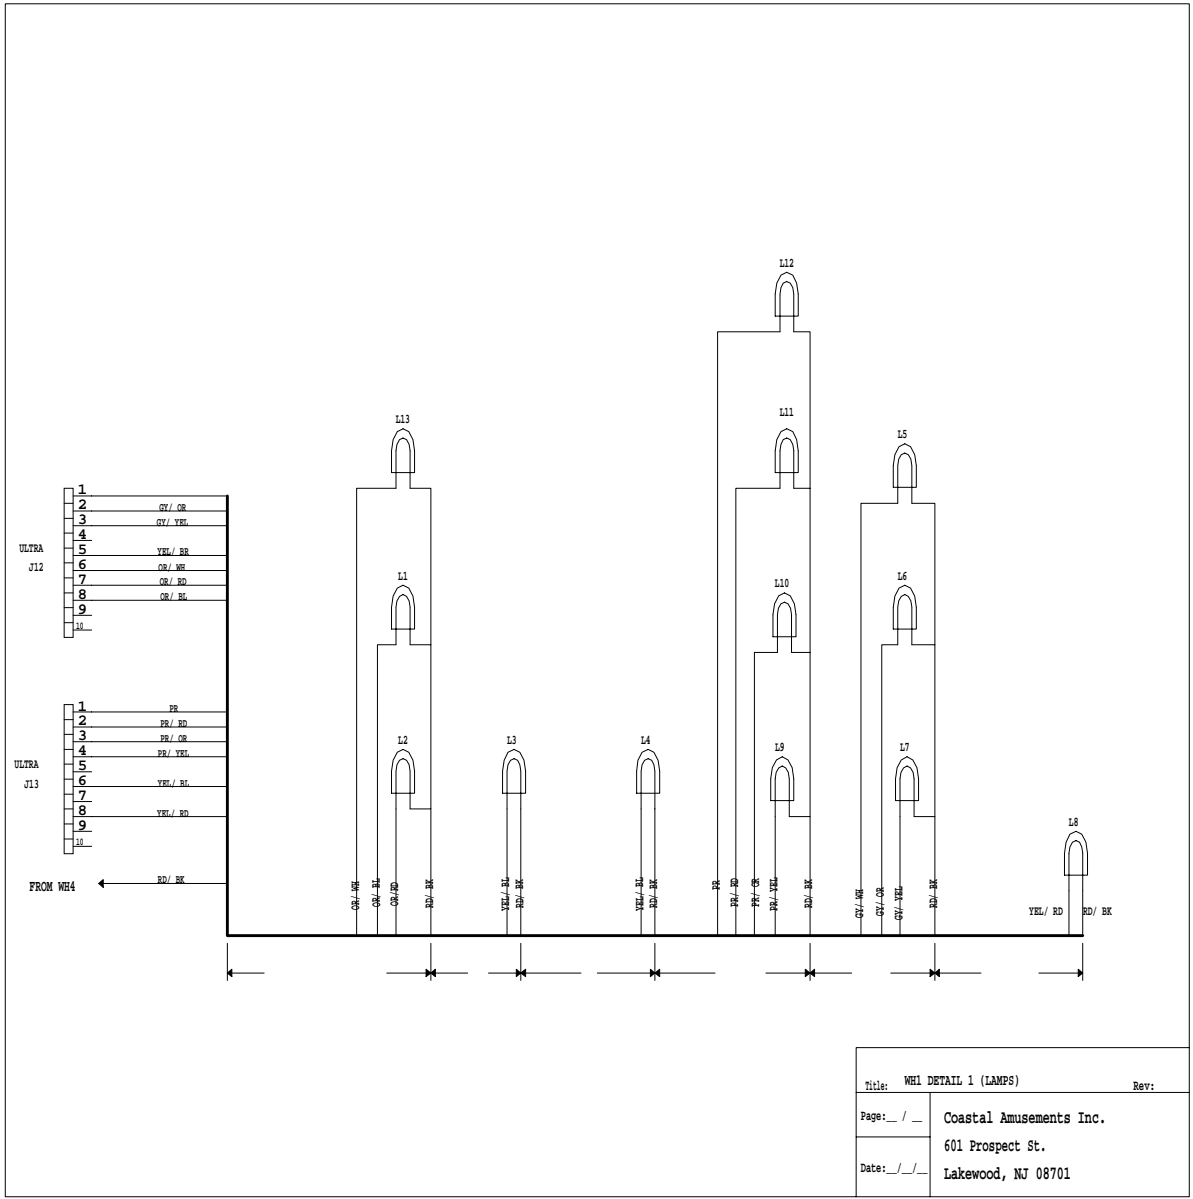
L12

L13

L11

L5

ULTRA
J12

1
2 GY/ OR
3 GY/ YEL
4
5 YEL/ BR
6 OR/ WH
7 OR/ RD
8 OR/ BL
9
10

L1

L10

L6

ULTRA
J13

1 PR
2 PR/ RD
3 PR/ OR
4 PR/ YEL
5
6 YEL/ BL
7
8 YEL/ RD
9
10

L2

L3

L4

L9

L7

L8

FROM WH4

RD/ BK

OR/ WH
OR/ BL
OR/RD
RD/ BK
YEL/ BL
RD/ BK
YEL/ BL
RD/ BK
PR
PR/ RD
PR/ OR
PR/ YEL
RD/ BK
GY/ WH
GY/ OR
GY/ YEL
RD/ BK
YEL/ RD
RD/ BK

Title: WH1 DETAIL 1 (LAMPS)
Rev:

Page:__ / __
Coastal Amusements Inc.
601 Prospect St.
Date:__/__/__
Lakewood, NJ 08701